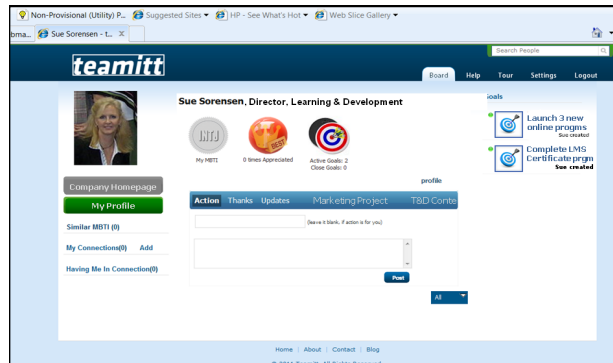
Non-Provisional (Utility) P... Suggested Sites ▾ HP - See What's Hot ▾ Web Slice Gallery ▾

bma... Sue Sorensen - t... ✕

Search People

teamitt

Board Help Tour Settings Logout

Sue Sorensen, Director, Learning & Development

INTJ
My MBTI

BEST
0 times Appreciated

Active Goals: 2
Close Goals: 0

profile

Company Homepage

My Profile

Similar MBTI (0)

My Connections(0) Add

Having Me In Connection(0)

Action Thanks Updates Marketing Project T&D Conte

(leave it blank, if action is for you)

Post

All

oals

Launch 3 new online progms
Sue created

Complete LMS Certificate prgm
Sue created

Home | About | Contact | Blog